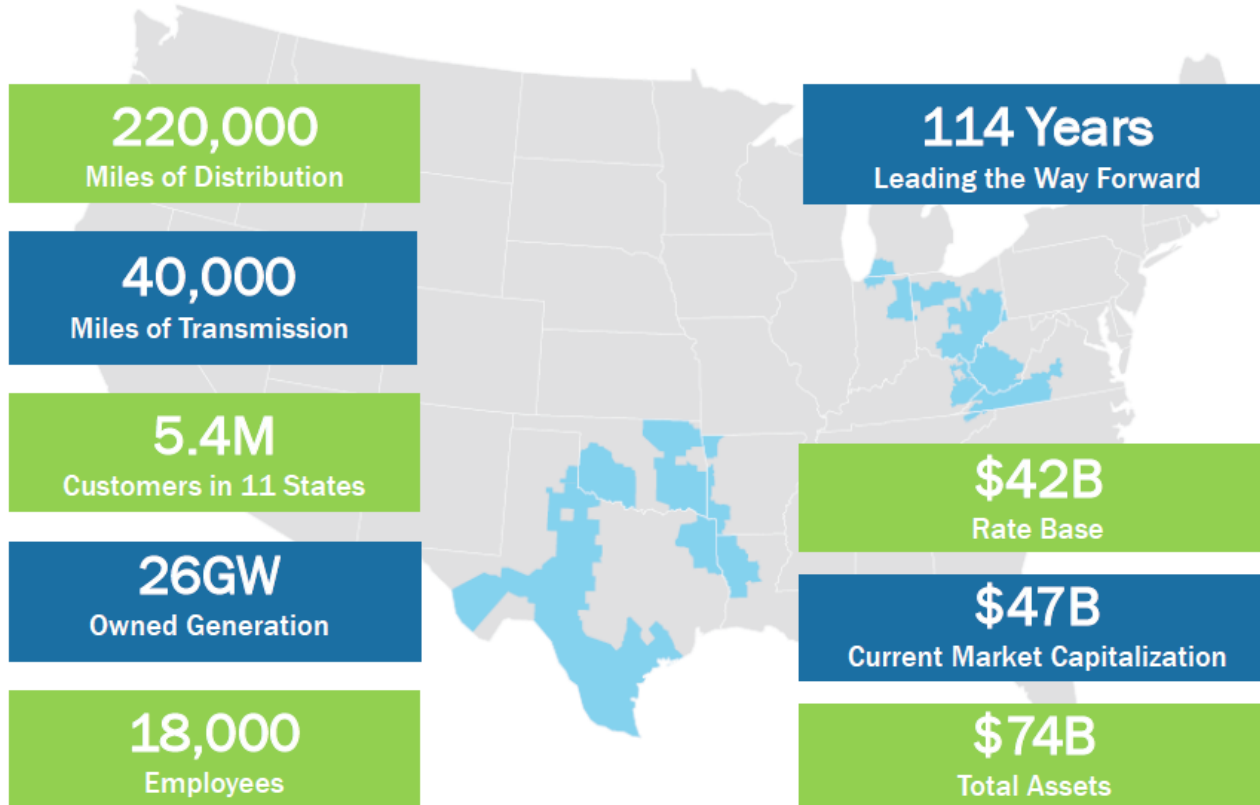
220,000
Miles of Distribution

40,000
Miles of Transmission

5.4M
Customers in 11 States

26GW
Owned Generation

18,000
Employees

114 Years
Leading the Way Forward

$42B
Rate Base

$47B
Current Market Capitalization

$74B
Total Assets